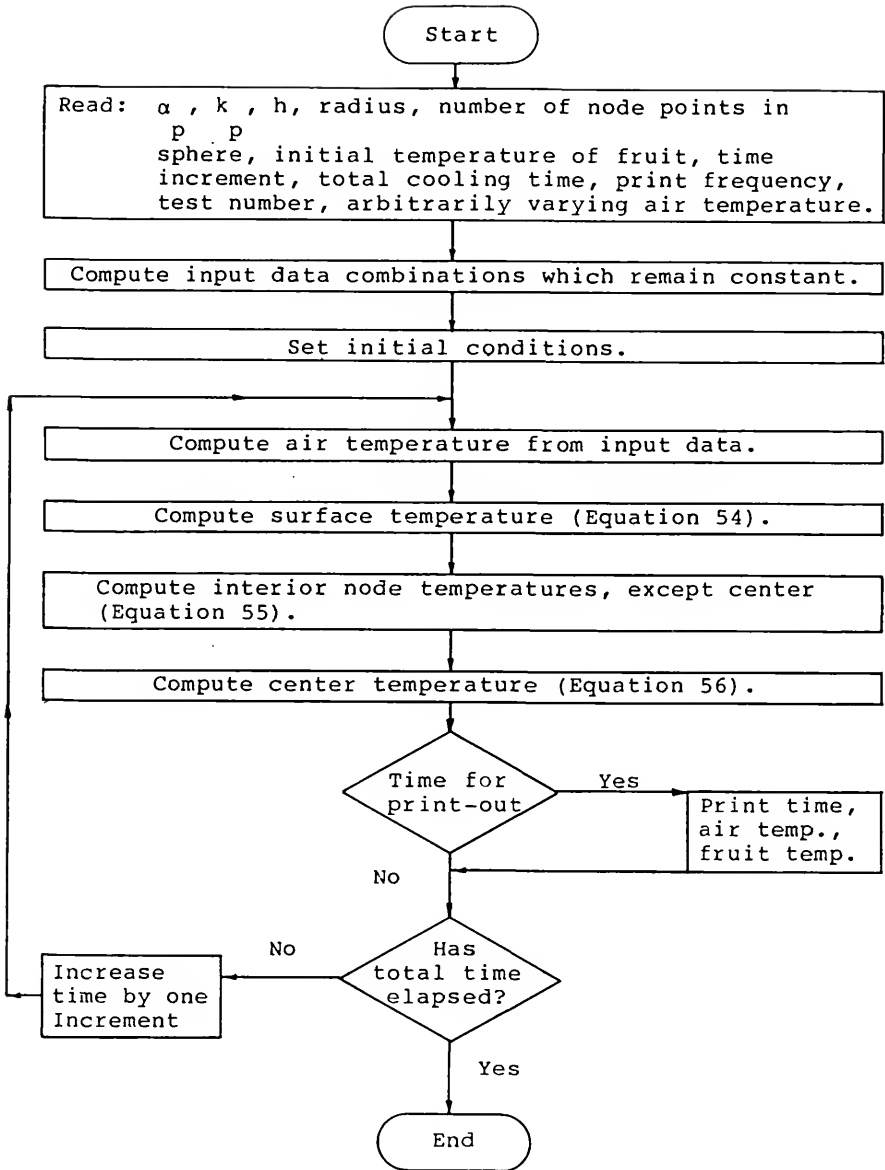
Start

Read: $\alpha_p$, $k_p$, h, radius, number of node points in sphere, initial temperature of fruit, time increment, total cooling time, print frequency, test number, arbitrarily varying air temperature.

Compute input data combinations which remain constant.

Set initial conditions.

Compute air temperature from input data.

Compute surface temperature (Equation 54).

Compute interior node temperatures, except center (Equation 55).

Compute center temperature (Equation 56).

Time for print-out

Yes

Print time, air temp., fruit temp.

No

No

Has total time elapsed?

Increase time by one Increment

Yes

End